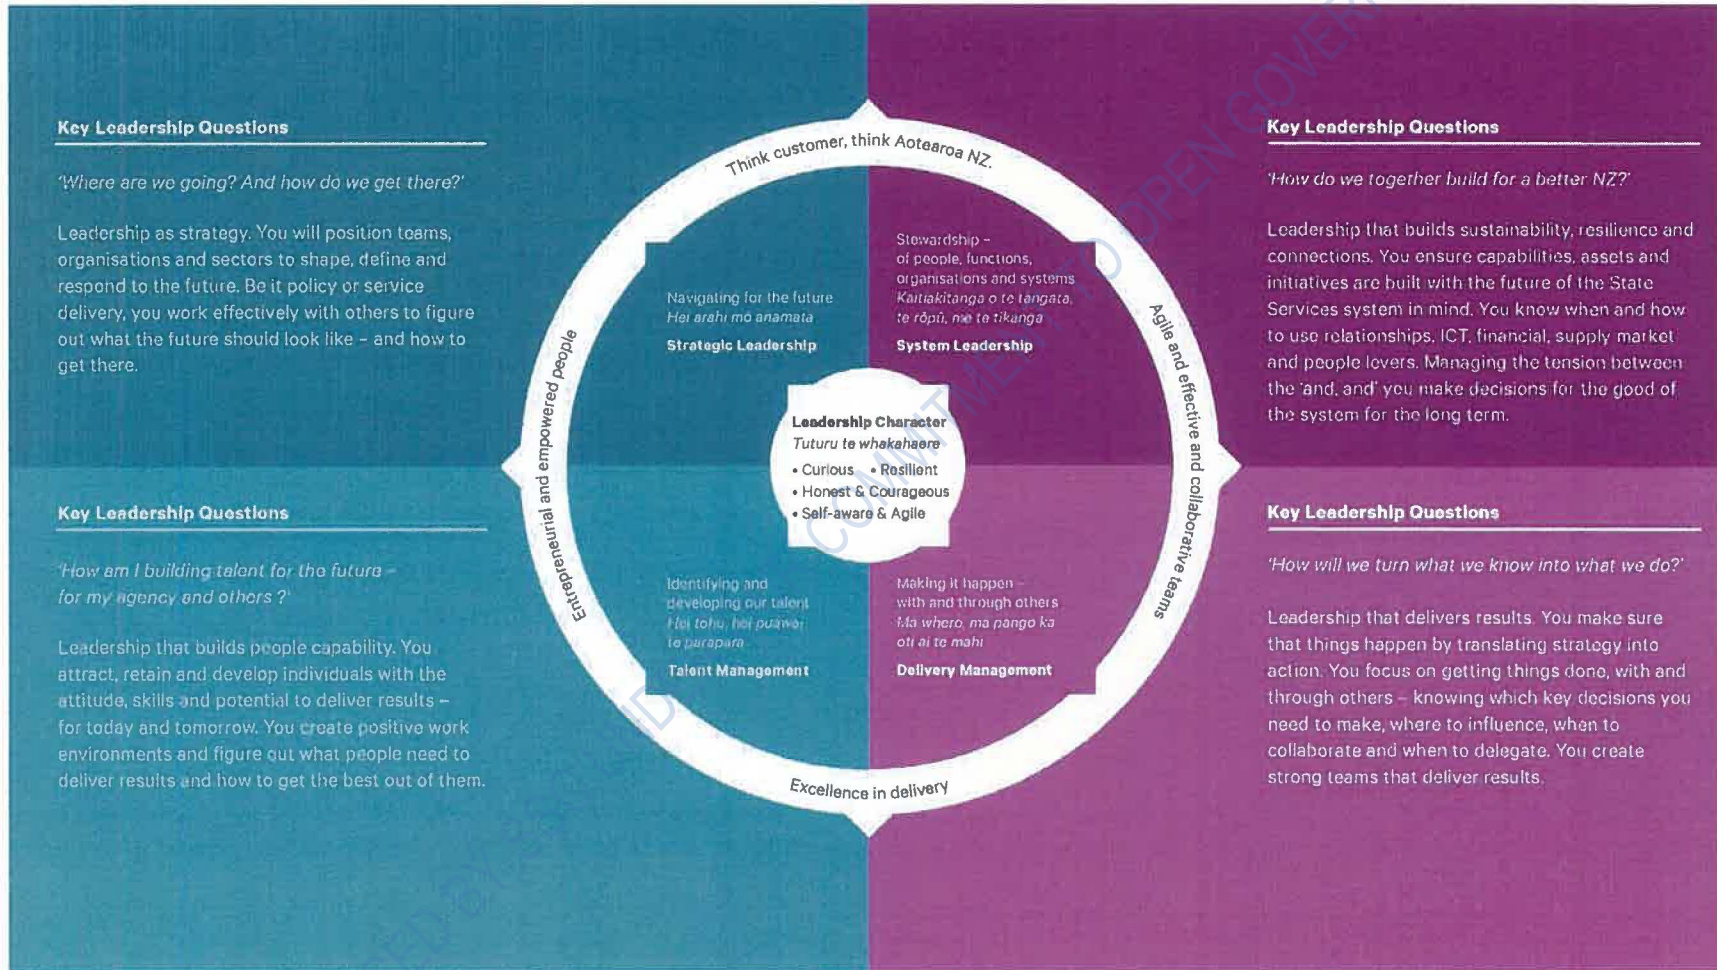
Key Leadership Questions

'Where are we going? And how do we get there?'

Leadership as strategy. You will position teams, organisations and sectors to shape, define and respond to the future. Be it policy or service delivery, you work effectively with others to figure out what the future should look like – and how to get there.

Key Leadership Questions

'How do we together build for a better NZ?'

Leadership that builds sustainability, resilience and connections. You ensure capabilities, assets and initiatives are built with the future of the State Services system in mind. You know when and how to use relationships, ICT, financial, supply market and people levers. Managing the tension between the 'and, and' you make decisions for the good of the system for the long term.

Think customer, think Aotearoa NZ.

Navigating for the future
Hei arahi mo anamata
Strategic Leadership

Stewardship – of people, functions, organisations and systems
Kaitiakitanga o te tangata, te rōpū, me te tikanga
System Leadership

Entrepreneurial and empowered people

Agile and effective and collaborative teams

Leadership Character
Tuturu te whakahaere
• Curious • Resilient
• Honest & Courageous
• Self-aware & Agile

Identifying and developing our talent
Hei tohu, hei puawai te parapara
Talent Management

Making it happen – with and through others
Ma whero, ma pango ka oti ai te mahi
Delivery Management

Excellence in delivery

Key Leadership Questions

'How am I building talent for the future – for my agency and others?'

Leadership that builds people capability. You attract, retain and develop individuals with the attitude, skills and potential to deliver results – for today and tomorrow. You create positive work environments and figure out what people need to deliver results and how to get the best out of them.

Key Leadership Questions

'How will we turn what we know into what we do?'

Leadership that delivers results. You make sure that things happen by translating strategy into action. You focus on getting things done, with and through others – knowing which key decisions you need to make, where to influence, when to collaborate and when to delegate. You create strong teams that deliver results.